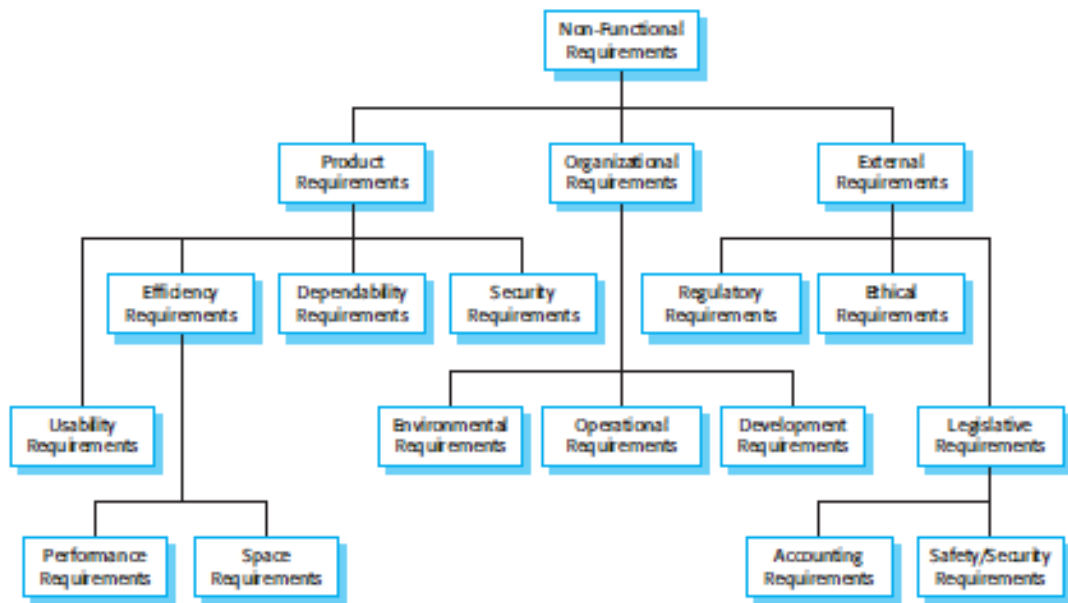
Non-Functional Requirements

Product Requirements

Organizational Requirements

External Requirements

Efficiency Requirements

Dependability Requirements

Security Requirements

Regulatory Requirements

Ethical Requirements

Usability Requirements

Environmental Requirements

Operational Requirements

Development Requirements

Legislative Requirements

Performance Requirements

Space Requirements

Accounting Requirements

Safety/Security Requirements